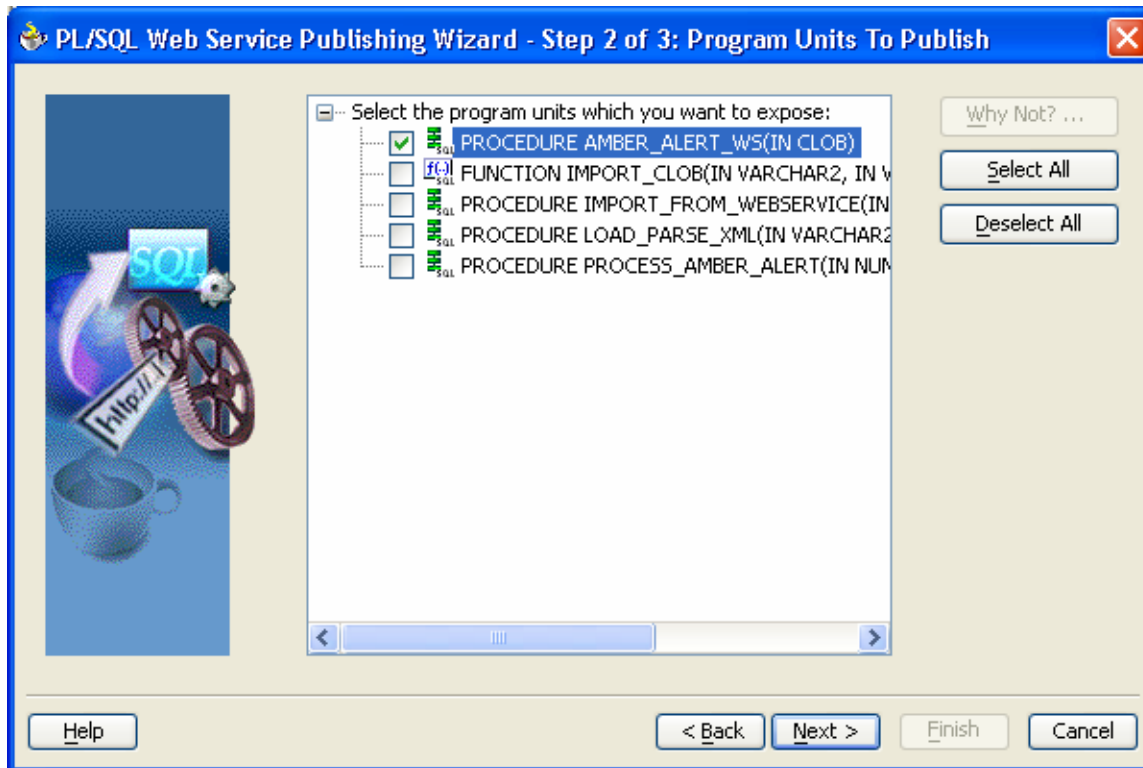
PL/SQL Web Service Publishing Wizard - Step 2 of 3: Program Units To Publish

Select the program units which you want to expose:
PROCEDURE AMBER_ALERT_WS(IN CLOB)
FUNCTION IMPORT_CLOB(IN VARCHAR2, IN V
PROCEDURE IMPORT_FROM_WEBSERVICE(IN
PROCEDURE LOAD_PARSE_XML(IN VARCHAR2
PROCEDURE PROCESS_AMBER_ALERT(IN NUM

Why Not? ...
Select All
Deselect All

SQL
http://

Help
< Back
Next >
Finish
Cancel